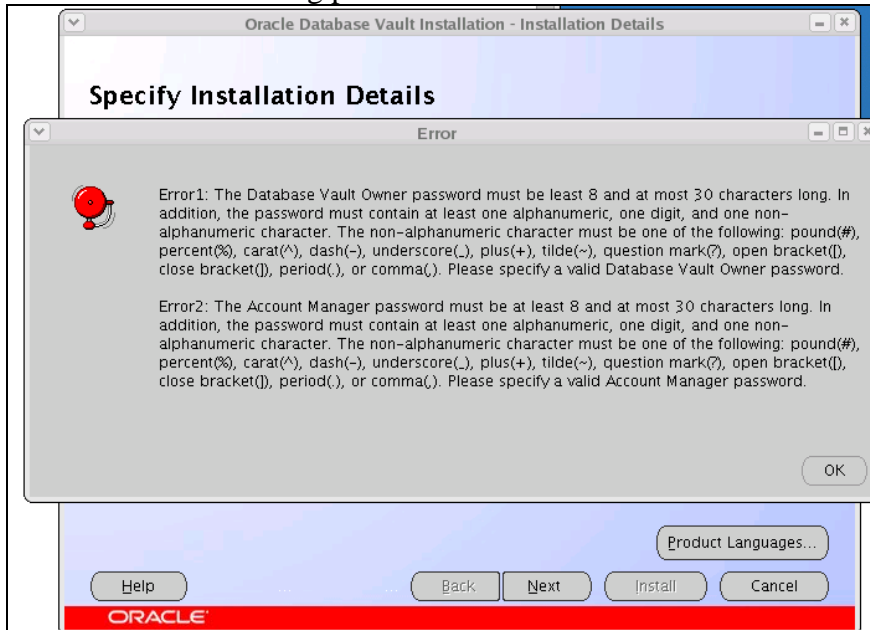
Oracle Database Vault Installation - Installation Details

Specify Installation Details

Error

Error1: The Database Vault Owner password must be least 8 and at most 30 characters long. In addition, the password must contain at least one alphanumeric, one digit, and one non-alphanumeric character. The non-alphanumeric character must be one of the following: pound(#), percent(%), carat(^), dash(-), underscore(_), plus(+), tilde(~), question mark(?), open bracket([), close bracket(]), period(.), or comma(,). Please specify a valid Database Vault Owner password.

Error2: The Account Manager password must be at least 8 and at most 30 characters long. In addition, the password must contain at least one alphanumeric, one digit, and one non-alphanumeric character. The non-alphanumeric character must be one of the following: pound(#), percent(%), carat(^), dash(-), underscore(_), plus(+), tilde(~), question mark(?), open bracket([), close bracket(]), period(.), or comma(,). Please specify a valid Account Manager password.

OK

Product Languages...

Help

Back

Next

Install

Cancel

ORACLE